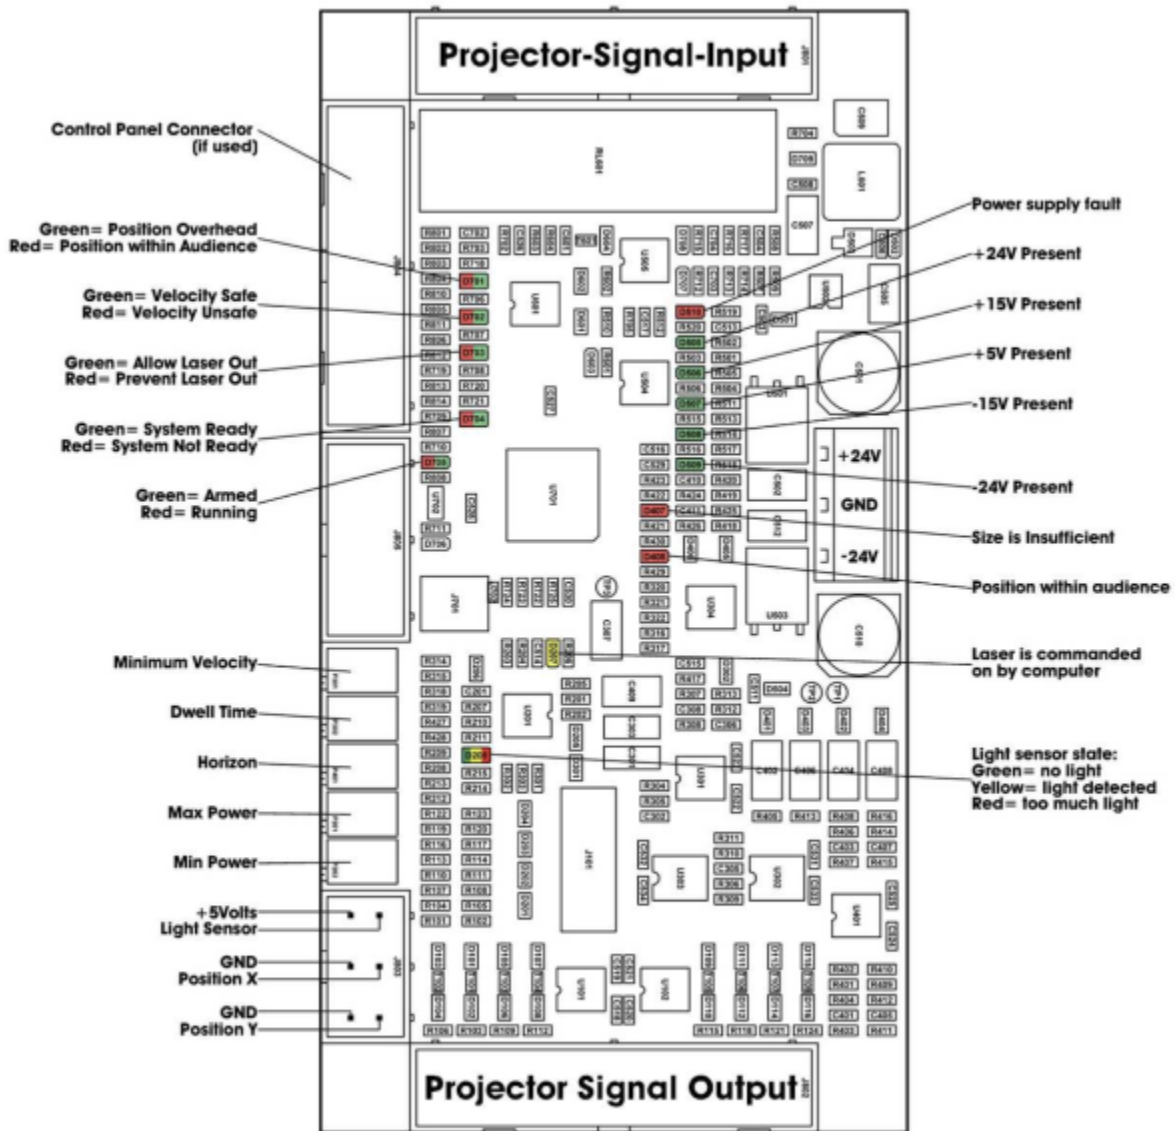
Projector-Signal-Input

Control Panel Connector (if used)

Green= Position Overhead
Red= Position within Audience

Green= Velocity Safe
Red= Velocity Unsafe

Green= Allow Laser Out
Red= Prevent Laser Out

Green= System Ready
Red= System Not Ready

Green= Armed
Red= Running

Minimum Velocity

Dwell Time

Horizon

Max Power

Min Power

+5Volts
Light Sensor

GND
Position X

GND
Position Y

Power supply fault

+24V Present

+15V Present

+5V Present

-15V Present

+24V

GND

-24V

-24V Present

Size is Insufficient

Position within audience

Laser is commanded on by computer

Light sensor state:
Green= no light
Yellow= light detected
Red= too much light

Projector Signal Output